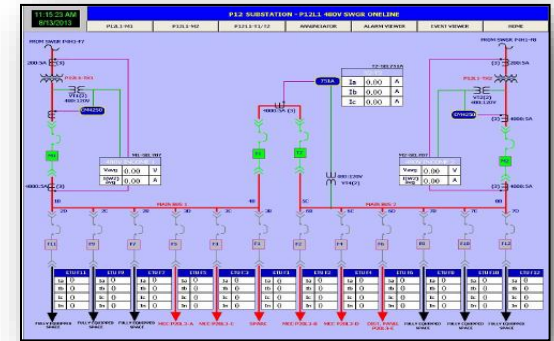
11:15:23 AM
8/13/2013

P12 SUBSTATION - P12L1 480V SWGR ONELINE

P12L1-M1
P12L1-M2
P12L1-T1/T2
ANNUNCIATOR
ALARM VIEWER
EVENT VIEWER
HOME

FROM SWGR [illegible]
FROM SWGR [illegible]

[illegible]

| Ia | 0.00 | A |
|---|---|---|
| Ib | 0.00 | A |
| Ic | 0.00 | A |

| Vavg | 0.00 | V |
|---|---|---|
| kW(3) avg | 0.00 | A |

| Vavg | 0.00 | V |
|---|---|---|
| kW(3) avg | 0.00 | A |

| Ia | 0 |
|---|---|
| Ib | 0 |
| Ic | 0 |

FULLY EQUIPPED SPACE
FULLY EQUIPPED SPACE
FULLY EQUIPPED SPACE
SPARE
FULLY EQUIPPED SPACE
FULLY EQUIPPED SPACE
FULLY EQUIPPED SPACE